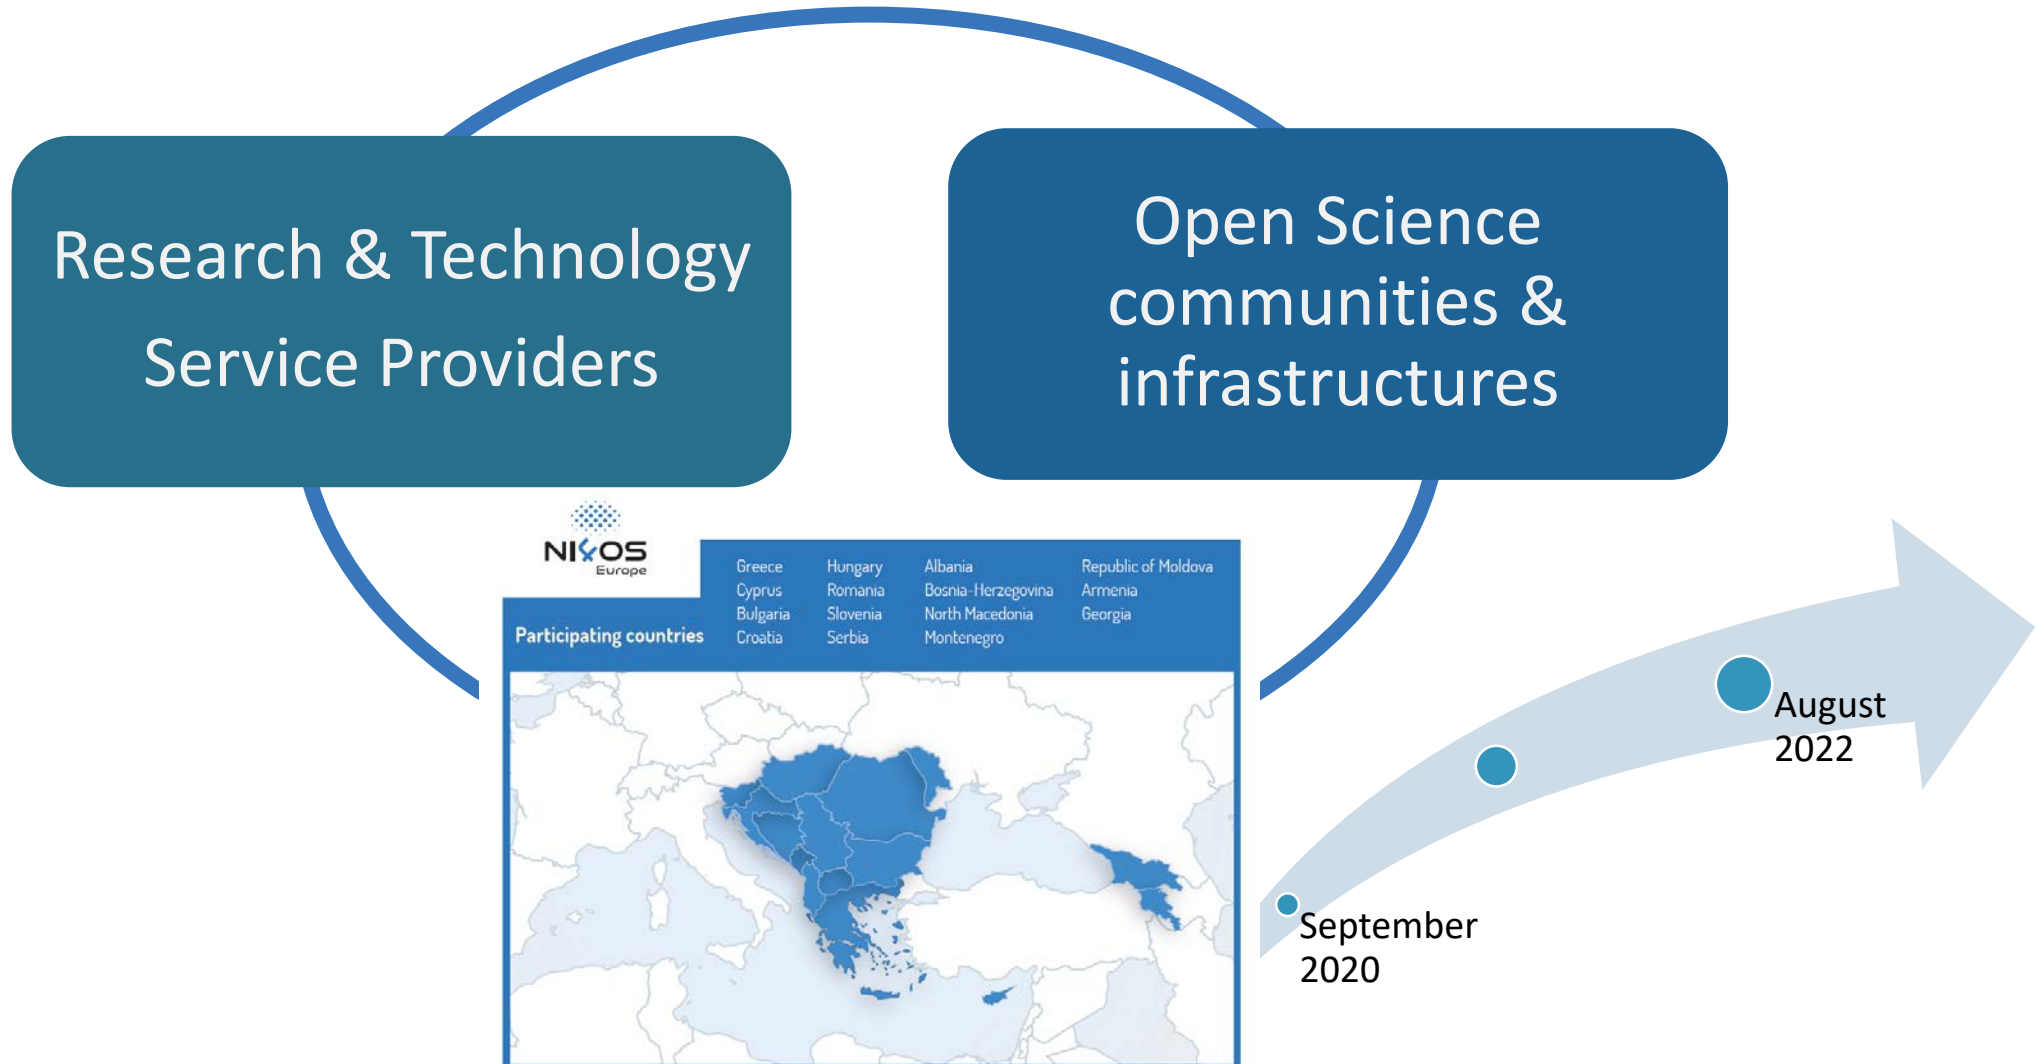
Research & Technology Service Providers

Open Science communities & infrastructures

NI4OS Europe

Participating countries

Greece
Cyprus
Bulgaria
Croatia

Hungary
Romania
Slovenia
Serbia

Albania
Bosnia-Herzegovina
North Macedonia
Montenegro

Republic of Moldova
Armenia
Georgia

August 2022

September 2020